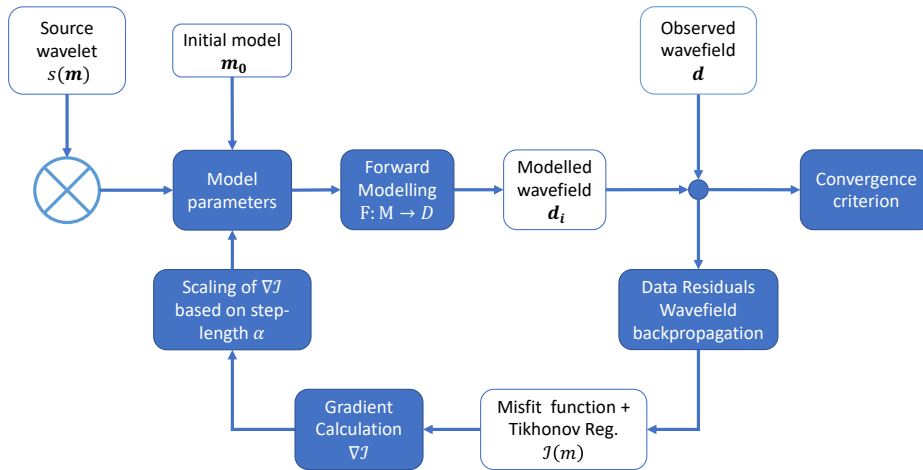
Source wavelet $s(\boldsymbol{m})$

Initial model $\boldsymbol{m_0}$

Observed wavefield $\boldsymbol{d}$

Model parameters

Forward Modelling $\mathrm{F}: \mathrm{M} \rightarrow D$

Modelled wavefield $\boldsymbol{d_i}$

Convergence criterion

Scaling of $\nabla\mathcal{J}$ based on step-length $\alpha$

Data Residuals Wavefield backpropagation

Gradient Calculation $\nabla\mathcal{J}$

Misfit function + Tikhonov Reg. $\mathcal{J}(m)$